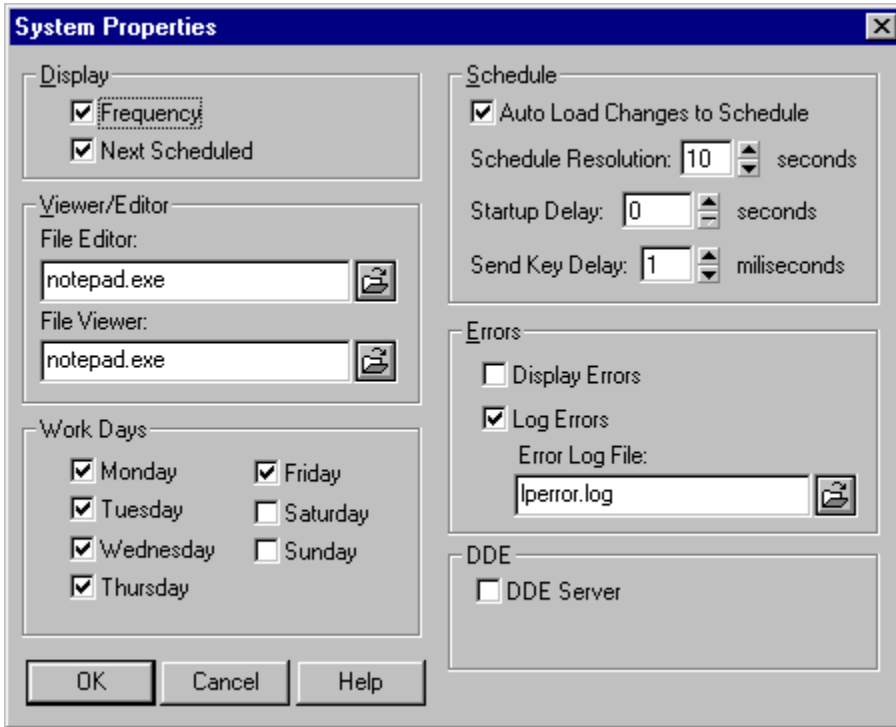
System Properties

Display

Frequency

Next Scheduled

Viewer/Editor

File Editor:

notepad.exe

File Viewer:

notepad.exe

Work Days

Monday

Tuesday

Wednesday

Thursday

Friday

Saturday

Sunday

Schedule

Auto Load Changes to Schedule

Schedule Resolution: 10 seconds

Startup Delay: 0 seconds

Send Key Delay: 1 miliseconds

Errors

Display Errors

Log Errors

Error Log File:

lperror.log

DDE

DDE Server

OK

Cancel

Help